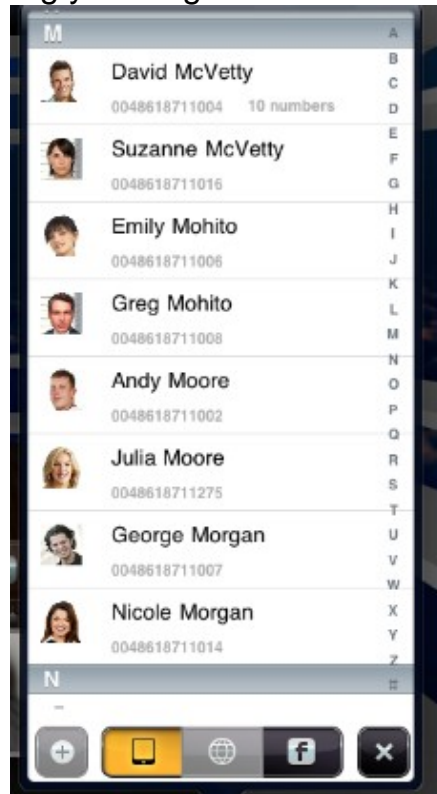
M

David McVetty
0048618711004 10 numbers

Suzanne McVetty
0048618711016

Emily Mohito
0048618711006

Greg Mohito
0048618711008

Andy Moore
0048618711002

Julia Moore
0048618711275

George Morgan
0048618711007

Nicole Morgan
0048618711014

N

A
B
C
D
E
F
G
H
I
J
K
L
M
N
O
P
Q
R
S
T
U
V
W
X
Y
Z
#